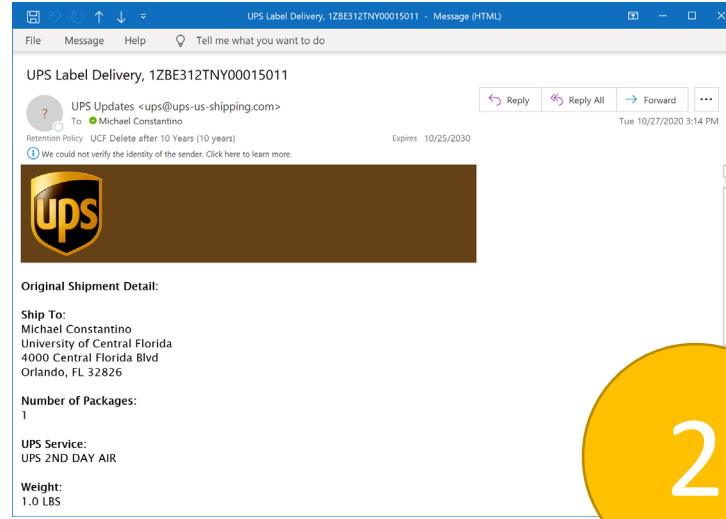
UPS Label Delivery, 1ZBE312TNY00015011 - Message (HTML)

File Message Help Tell me what you want to do

UPS Label Delivery, 1ZBE312TNY00015011

UPS Updates <ups@ups-us-shipping.com>
To Michael Constantino
Retention Policy UCF Delete after 10 Years (10 years) Expires 10/25/2030
We could not verify the identity of the sender. Click here to learn more.

Reply Reply All Forward ...
Tue 10/27/2020 3:14 PM

UPS

Original Shipment Detail:

Ship To:
Michael Constantino
University of Central Florida
4000 Central Florida Blvd
Orlando, FL 32826

Number of Packages:
1

UPS Service:
UPS 2ND DAY AIR

Weight:
1.0 LBS

2